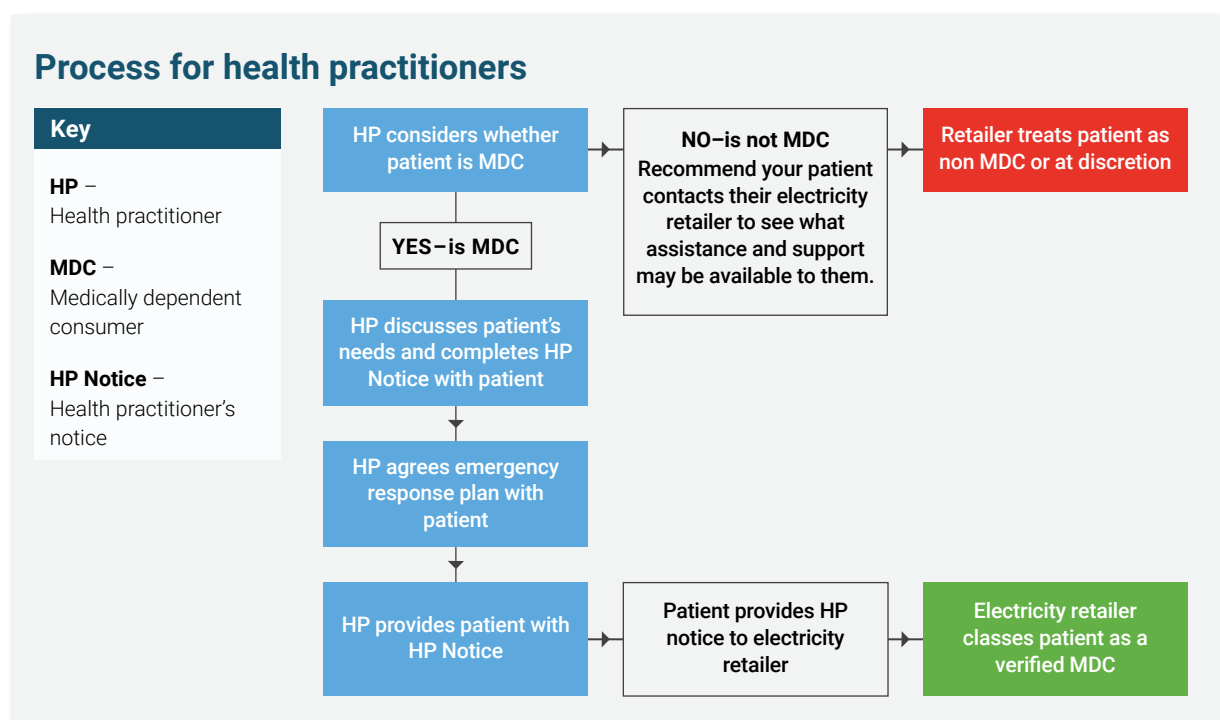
Process for health practitioners

Key

**HP** – Health practitioner

**MDC** – Medically dependent consumer

**HP Notice** – Health practitioner’s notice

HP considers whether patient is MDC

NO–is not MDC
Recommend your patient contacts their electricity retailer to see what assistance and support may be available to them.

Retailer treats patient as non MDC or at discretion

YES–is MDC

HP discusses patient’s needs and completes HP Notice with patient

HP agrees emergency response plan with patient

HP provides patient with HP Notice

Patient provides HP notice to electricity retailer

Electricity retailer classes patient as a verified MDC